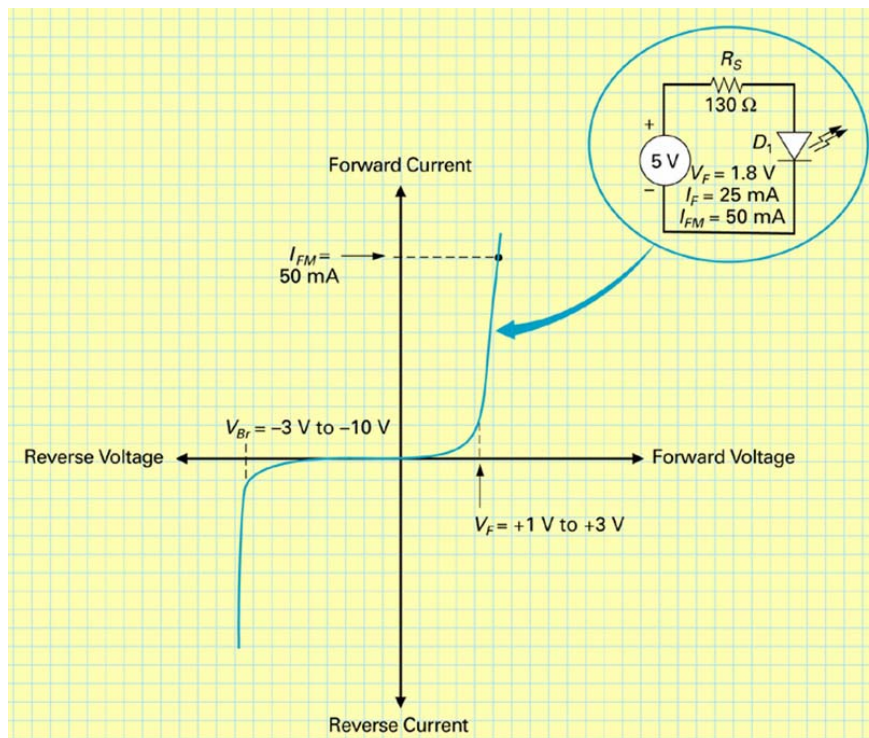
$R_S$
130 Ω
+
5 V
−
$D_1$
$V_F = 1.8$ V
$I_F = 25$ mA
$I_{FM} = 50$ mA

Forward Current
$I_{FM} =$
50 mA
$V_{Br} = -3$ V to $-10$ V
Reverse Voltage
Forward Voltage
$V_F = +1$ V to $+3$ V
Reverse Current